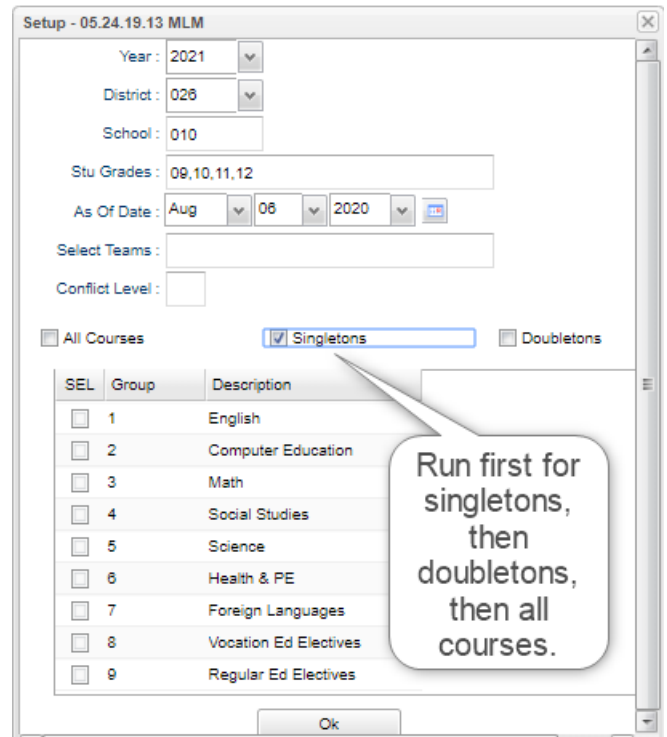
Setup - 05.24.19.13 MLM

Year : 2021

District : 026

School : 010

Stu Grades : 09,10,11,12

As Of Date : Aug 06 2020

Select Teams :

Conflict Level :

All Courses

Singletons

Doubletons

| SEL | Group | Description |
|---|---|---|
| | 1 | English |
| | 2 | Computer Education |
| | 3 | Math |
| | 4 | Social Studies |
| | 5 | Science |
| | 6 | Health & PE |
| | 7 | Foreign Languages |
| | 8 | Vocation Ed Electives |
| | 9 | Regular Ed Electives |

Run first for singletons, then doubletons, then all courses.

Ok